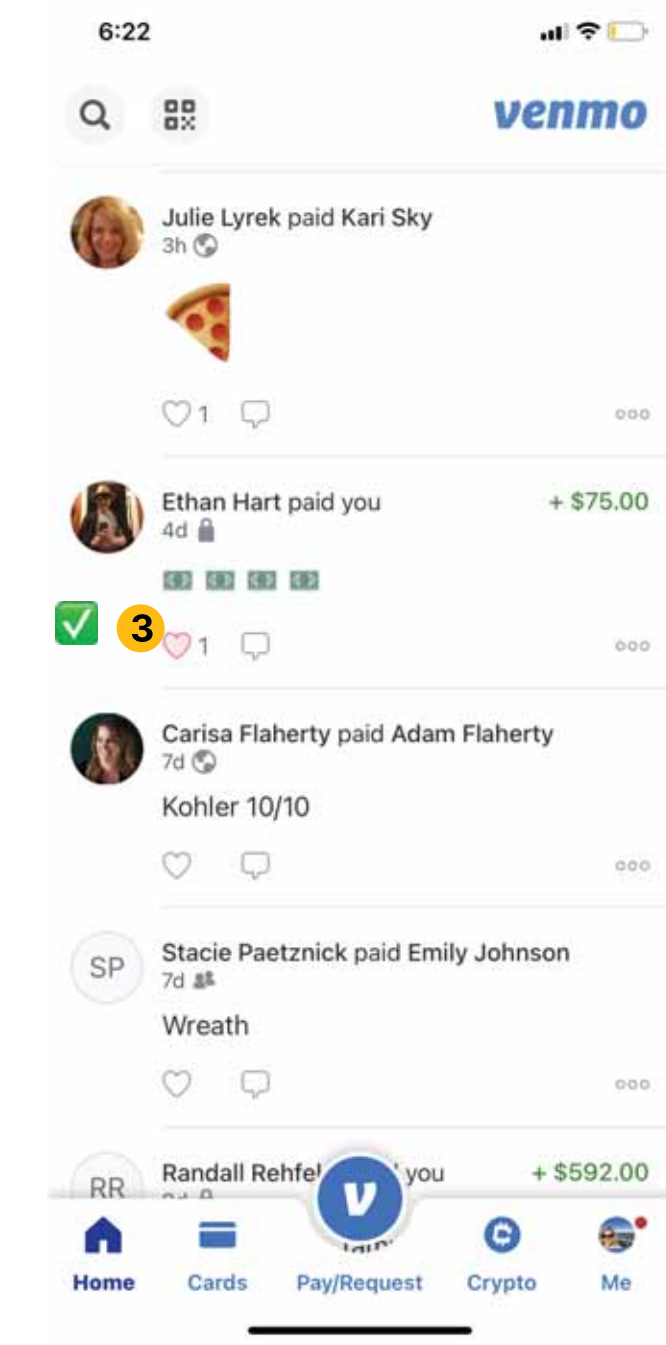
6:22

venmo

Julie Lyrek paid Kari Sky
3h

1

Ethan Hart paid you
4d
+ $75.00

3

1

Carisa Flaherty paid Adam Flaherty
7d
Kohler 10/10

SP
Stacie Paetznick paid Emily Johnson
7d
Wreath

RR
Randall Rehfel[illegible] you
+ $592.00

Home
Cards
Pay/Request
Crypto
Me